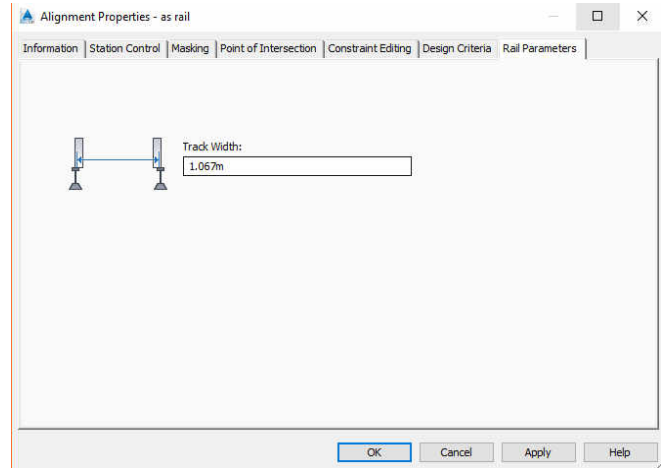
Alignment Properties - as rail

Information | Station Control | Masking | Point of Intersection | Constraint Editing | Design Criteria | Rail Parameters

Track Width:
1.067m

OK | Cancel | Apply | Help